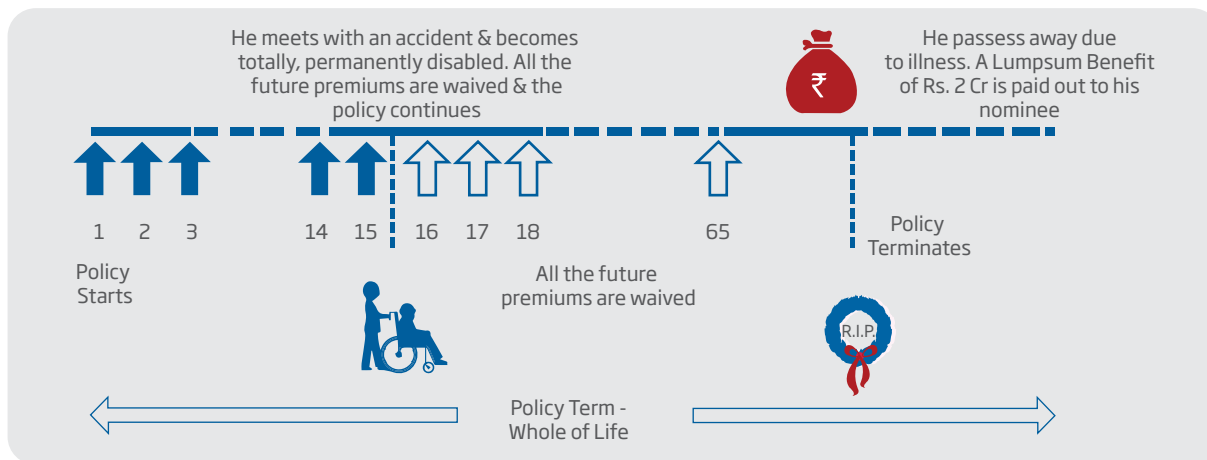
He meets with an accident & becomes totally, permanently disabled. All the future premiums are waived & the policy continues

He passess away due to illness. A Lumpsum Benefit of Rs. 2 Cr is paid out to his nominee

₹

1 2 3 14 15 16 17 18 65

Policy Starts

All the future premiums are waived

Policy Terminates

R.I.P.

Policy Term - Whole of Life